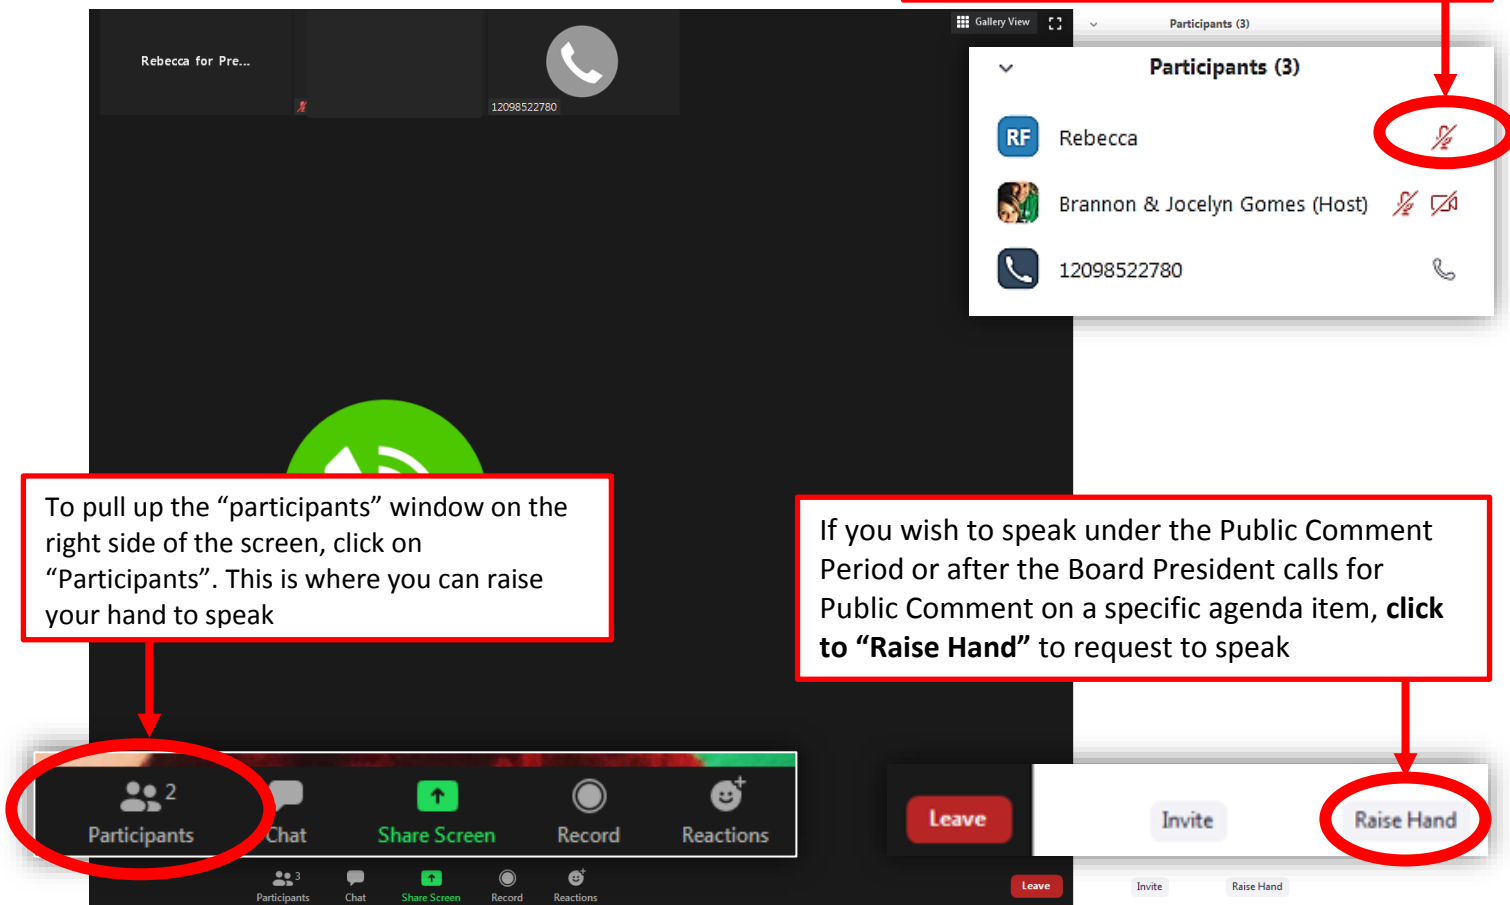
Rebecca for Pre...

12098522780

Gallery View

Participants (3)

Participants (3)

RF Rebecca

Brannon & Jocelyn Gomes (Host)

12098522780

To pull up the "participants" window on the right side of the screen, click on "Participants". This is where you can raise your hand to speak

If you wish to speak under the Public Comment Period or after the Board President calls for Public Comment on a specific agenda item, **click to "Raise Hand"** to request to speak

2 Participants

Chat

Share Screen

Record

Reactions

Leave

Invite

Raise Hand

3 Participants

Chat

Share Screen

Record

Reactions

Leave

Invite

Raise Hand